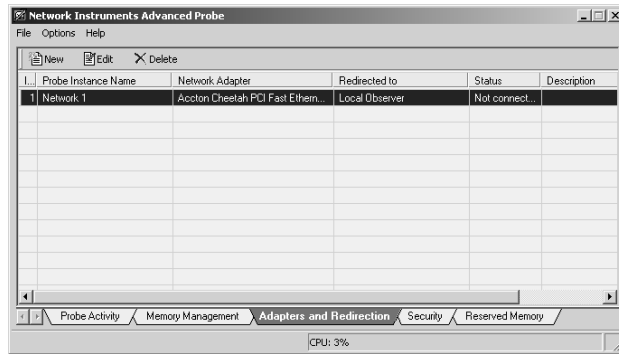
Network Instruments Advanced Probe

File Options Help

New Edit Delete

| I... | Probe Instance Name | Network Adapter | Redirected to | Status | Description |
|---|---|---|---|---|---|
| 1 | Network 1 | Accton Cheetah PCI Fast Ethern... | Local Observer | Not connect... | |

Probe Activity Memory Management Adapters and Redirection Security Reserved Memory

CPU: 3%